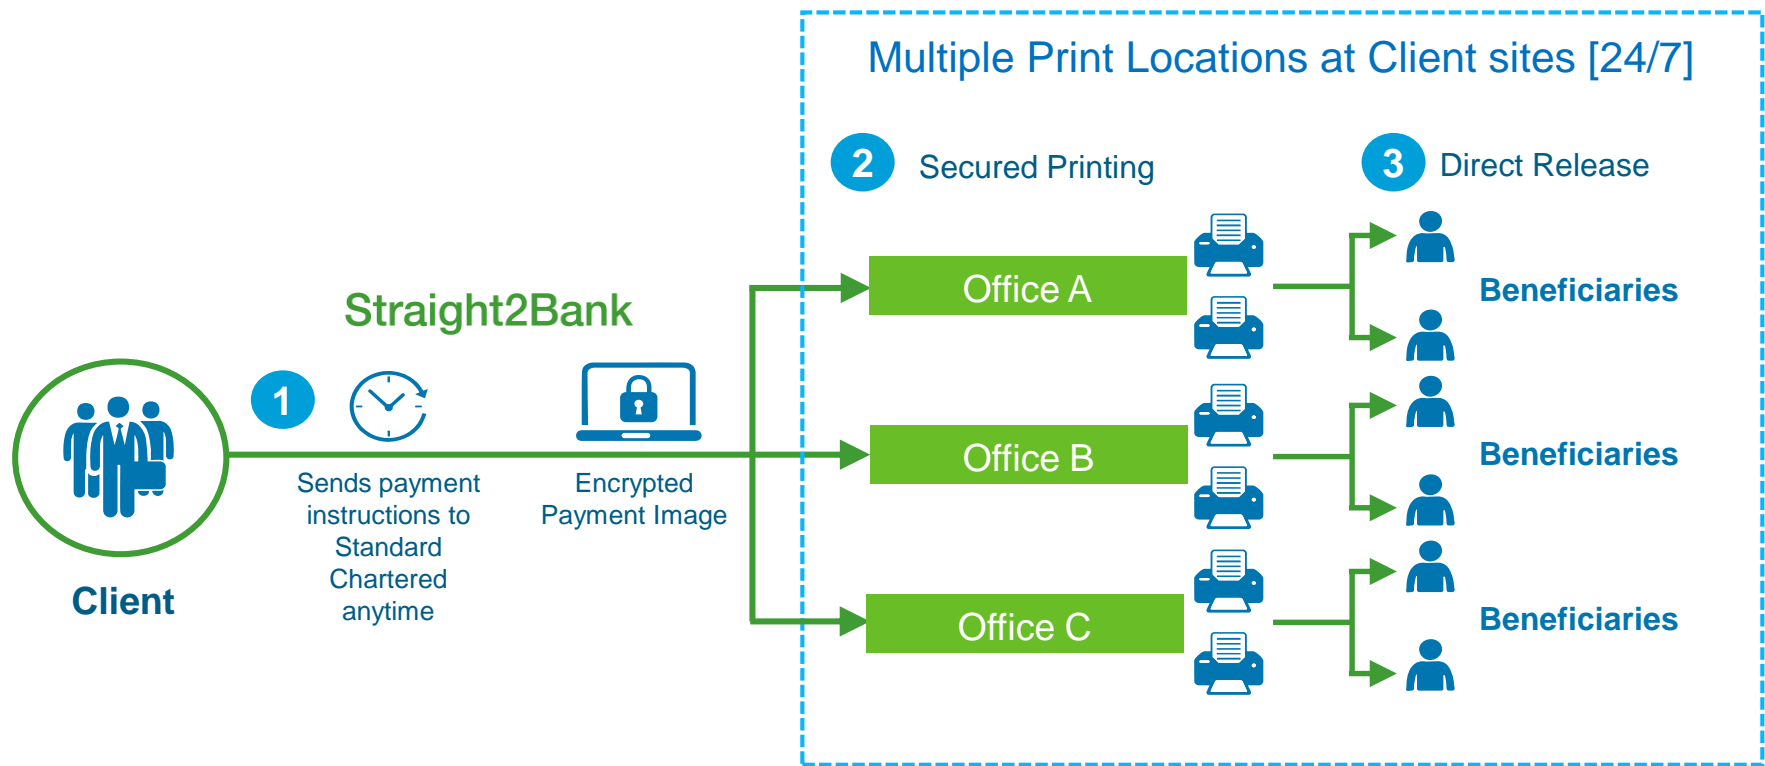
Multiple Print Locations at Client sites [24/7]

2 Secured Printing

3 Direct Release

Straight2Bank

Client

1

Sends payment instructions to Standard Chartered anytime

Encrypted Payment Image

Office A

Office B

Office C

Beneficiaries

Beneficiaries

Beneficiaries